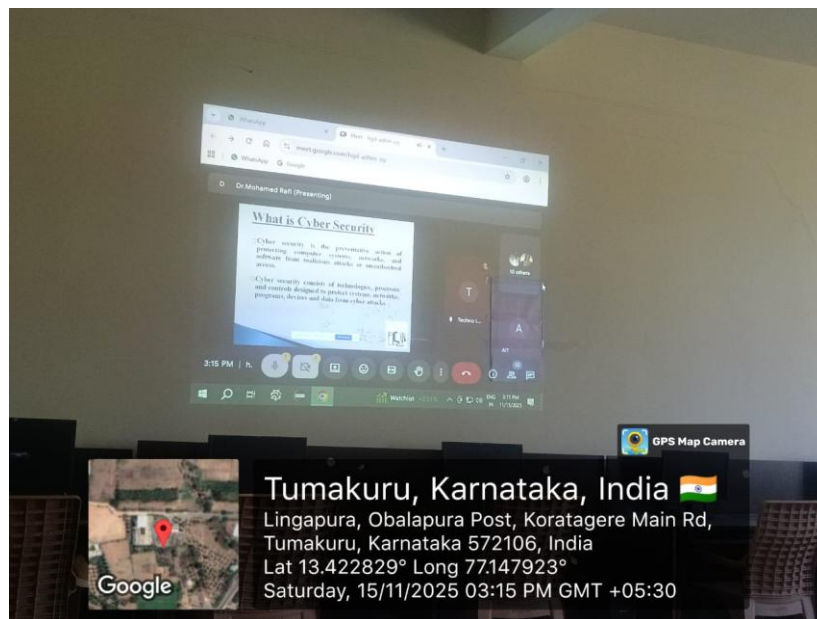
WhatsApp

Meet

meet.google.com

WhatsApp Google

Dr.Mohamed Rafi (Presenting)

What is Cyber Security

Cyber security is the preventative action of protecting computer systems, networks, and software from malicious attacks or unauthorized access.

Cyber security consists of technologies, processes and controls designed to protect systems, networks, programs, devices and data from cyber attacks.

T

A

3:15 PM

Watchlist

GPS Map Camera

Tumakuru, Karnataka, India

Lingapura, Obalapura Post, Koratagere Main Rd, Tumakuru, Karnataka 572106, India

Lat 13.422829° Long 77.147923°

Saturday, 15/11/2025 03:15 PM GMT +05:30

Google